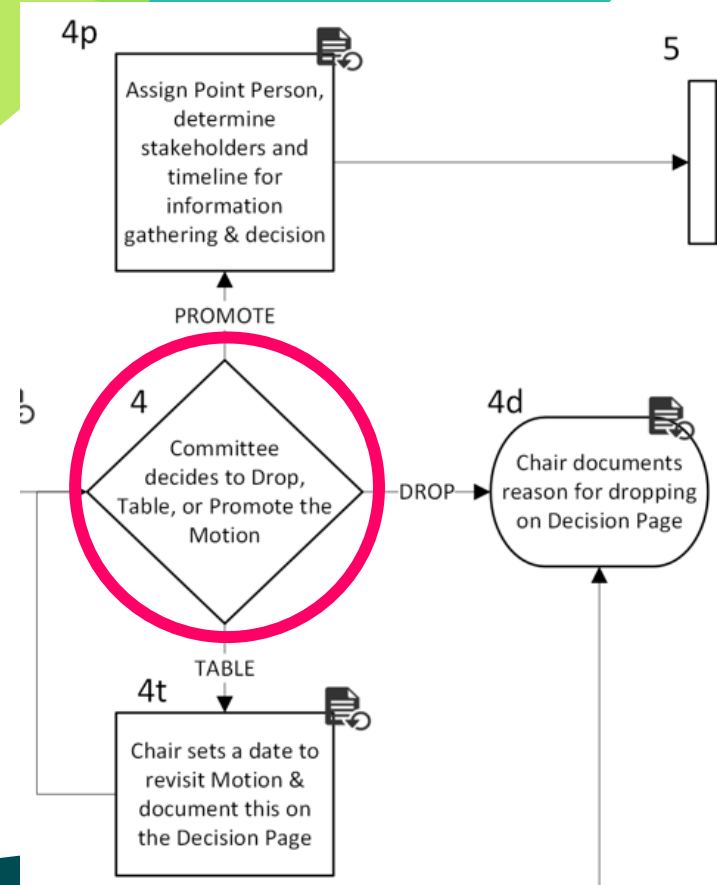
4p

Assign Point Person, determine stakeholders and timeline for information gathering & decision

5

PROMOTE

3

4

Committee decides to Drop, Table, or Promote the Motion

DROP

4d

Chair documents reason for dropping on Decision Page

TABLE

4t

Chair sets a date to revisit Motion & document this on the Decision Page